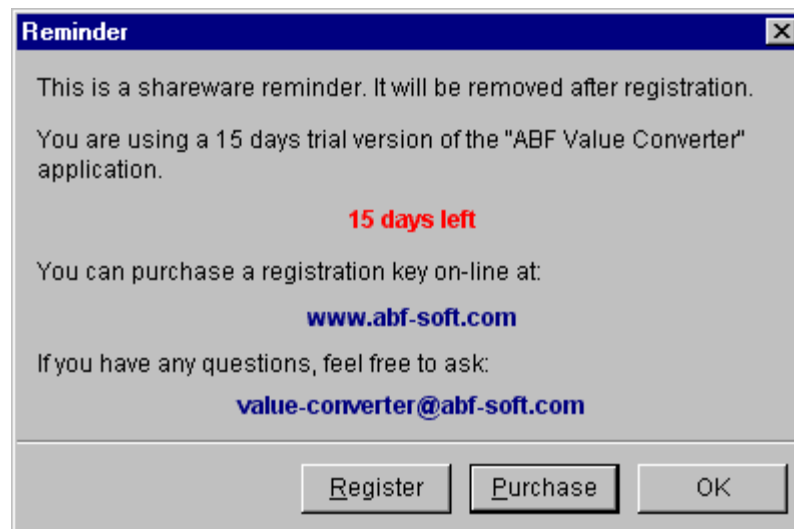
Reminder

This is a shareware reminder. It will be removed after registration.

You are using a 15 days trial version of the "ABF Value Converter" application.

15 days left

You can purchase a registration key on-line at:

www.abf-soft.com

If you have any questions, feel free to ask:

value-converter@abf-soft.com

Register | Purchase | OK